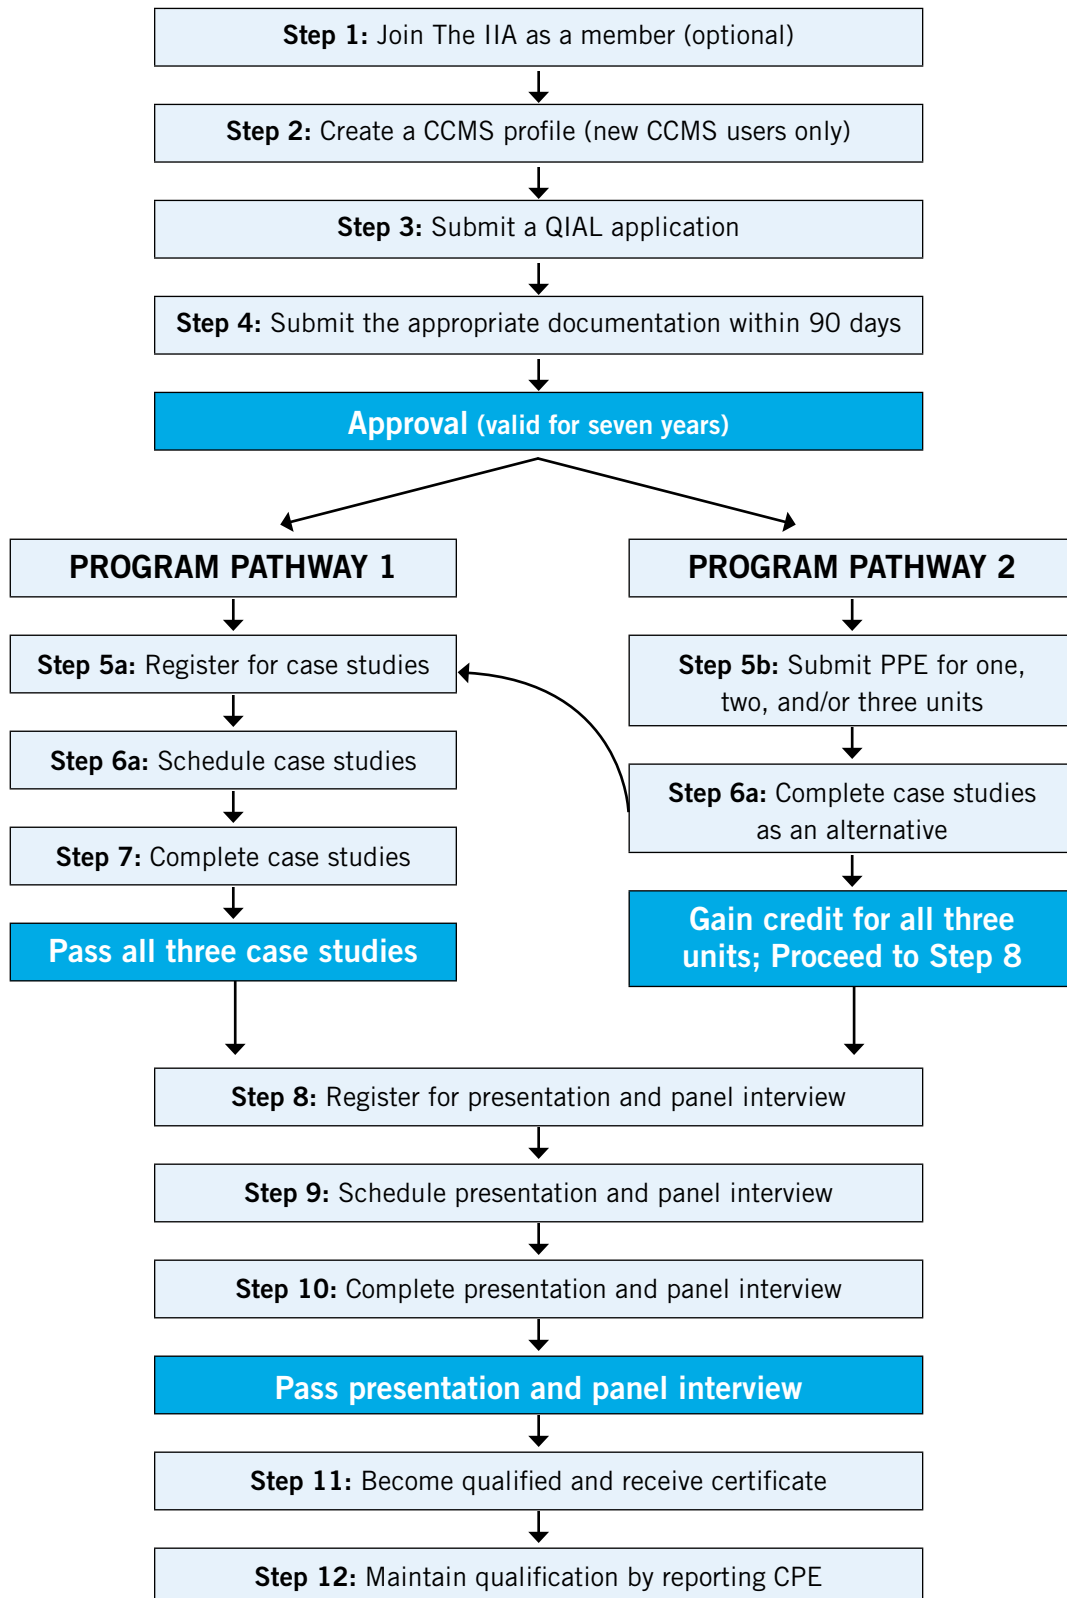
**Step 1:** Join The IIA as a member (optional)

**Step 2:** Create a CCMS profile (new CCMS users only)

**Step 3:** Submit a QIAL application

**Step 4:** Submit the appropriate documentation within 90 days

Approval (valid for seven years)

PROGRAM PATHWAY 1

**Step 5a:** Register for case studies

**Step 6a:** Schedule case studies

**Step 7:** Complete case studies

Pass all three case studies

PROGRAM PATHWAY 2

**Step 5b:** Submit PPE for one, two, and/or three units

**Step 6a:** Complete case studies as an alternative

Gain credit for all three units; Proceed to Step 8

**Step 8:** Register for presentation and panel interview

**Step 9:** Schedule presentation and panel interview

**Step 10:** Complete presentation and panel interview

Pass presentation and panel interview

**Step 11:** Become qualified and receive certificate

**Step 12:** Maintain qualification by reporting CPE